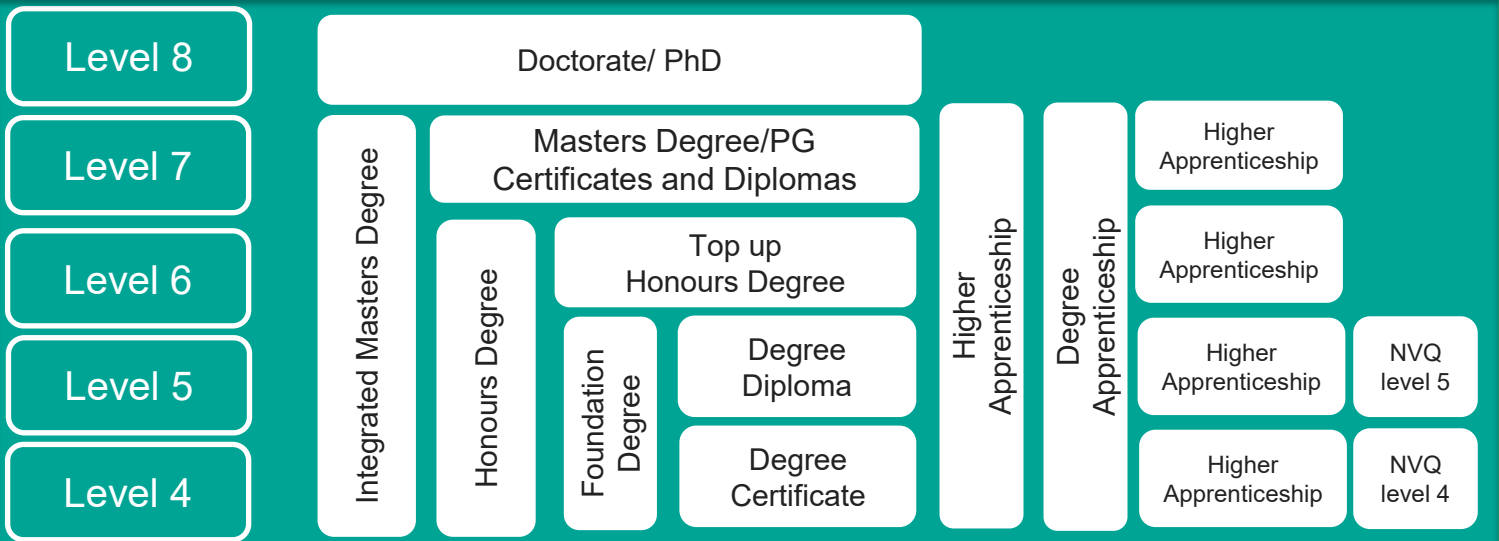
Level 8

Level 7

Level 6

Level 5

Level 4

Doctorate/ PhD

Integrated Masters Degree

Masters Degree/PG Certificates and Diplomas

Honours Degree

Top up Honours Degree

Foundation Degree

Degree Diploma

Degree Certificate

Higher Apprenticeship

Degree Apprenticeship

Higher Apprenticeship

Higher Apprenticeship

Higher Apprenticeship

NVQ level 5

Higher Apprenticeship

NVQ level 4